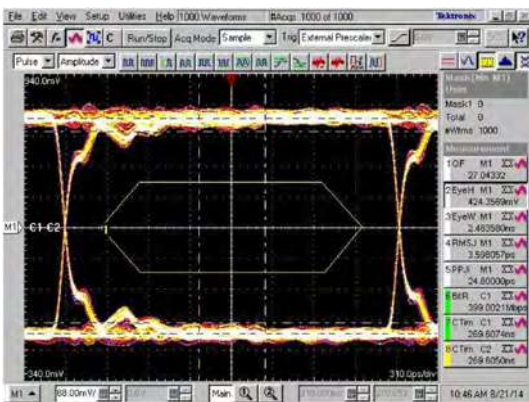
File Edit View Setup Utilities Help 1000 Waveforms #Acqs 1000 of 1000 Tektronix

Run/Stop Acq Mode Sample Trig External Prescaler

Pulse Amplitude

340.0mV

M1 C1-C2

-340.0mV

310.0ps/div

Mask(Min M1)

Mask1 0

Total 0

#Wfms 1000

Measurement

1QF M1 27.04332

2EyeH M1 424.3569mV

3EyeW M1 2.463580ns

4RMSJ M1 3.598057ps

5PPJ M1 24.80000ps

6BitR C1 399.0021Mbps

7CTim C1 269.6074ns

8CTim C2 269.6050ns

M1 88.00mV/ Main

10:46 AM 8/21/14